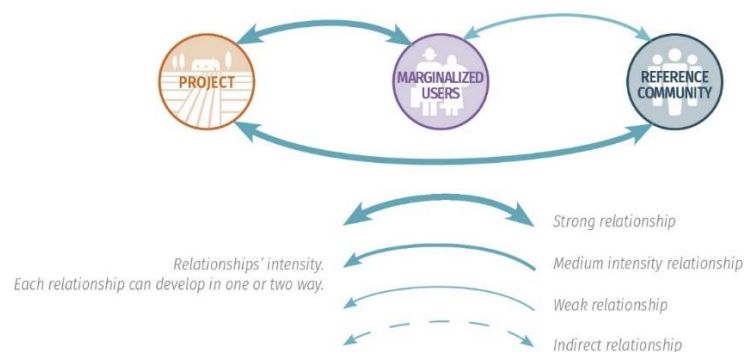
PROJECT

MARGINALIZED USERS

REFERENCE COMMUNITY

Strong relationship

Relationships' intensity.
Each relationship can develop in one or two way.

Medium intensity relationship

Weak relationship

Indirect relationship